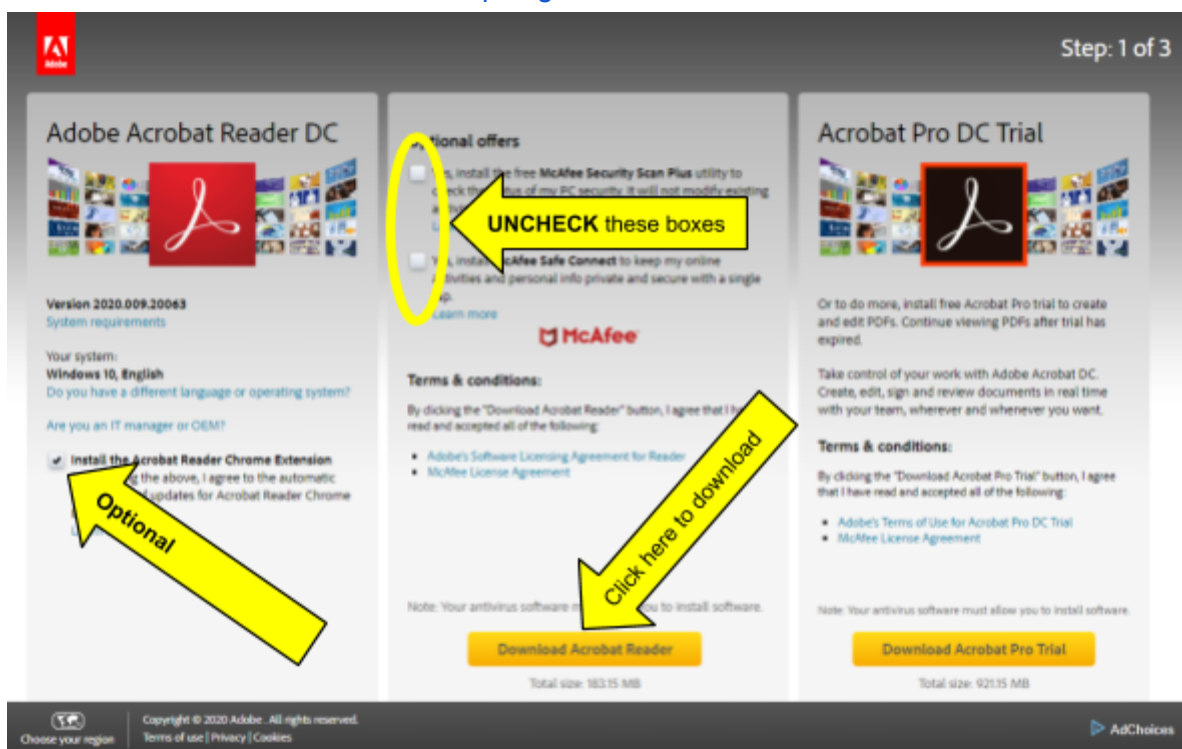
Adobe

Step: 1 of 3

Adobe Acrobat Reader DC

Version 2020.009.20063
System requirements

Your system:
Windows 10, English
Do you have a different language or operating system?

Are you an IT manager or OEM?

Install the Acrobat Reader Chrome Extension
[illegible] the above, I agree to the automatic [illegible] updates for Acrobat Reader Chrome

Optional

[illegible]tional offers

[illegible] install the free McAfee Security Scan Plus utility to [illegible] of my PC security. It will not modify existing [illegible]

UNCHECK these boxes

Yes, install McAfee Safe Connect to keep my online activities and personal info private and secure with a single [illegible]
Learn more

McAfee

Terms & conditions:

By clicking the "Download Acrobat Reader" button, I agree that I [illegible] read and accepted all of the following:

Adobe's Software Licensing Agreement for Reader
McAfee License Agreement

Click here to download

Note: Your antivirus software m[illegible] you to install software.

Download Acrobat Reader

Total size: 183.15 MB

Acrobat Pro DC Trial

Or to do more, install free Acrobat Pro trial to create and edit PDFs. Continue viewing PDFs after trial has expired.

Take control of your work with Adobe Acrobat DC. Create, edit, sign and review documents in real time with your team, wherever and whenever you want.

Terms & conditions:

By clicking the "Download Acrobat Pro Trial" button, I agree that I have read and accepted all of the following:

Adobe's Terms of Use for Acrobat Pro DC Trial
McAfee License Agreement

Note: Your antivirus software must allow you to install software.

Download Acrobat Pro Trial

Total size: 921.15 MB

Choose your region

Copyright © 2020 Adobe . All rights reserved.
Terms of use | Privacy | Cookies

AdChoices